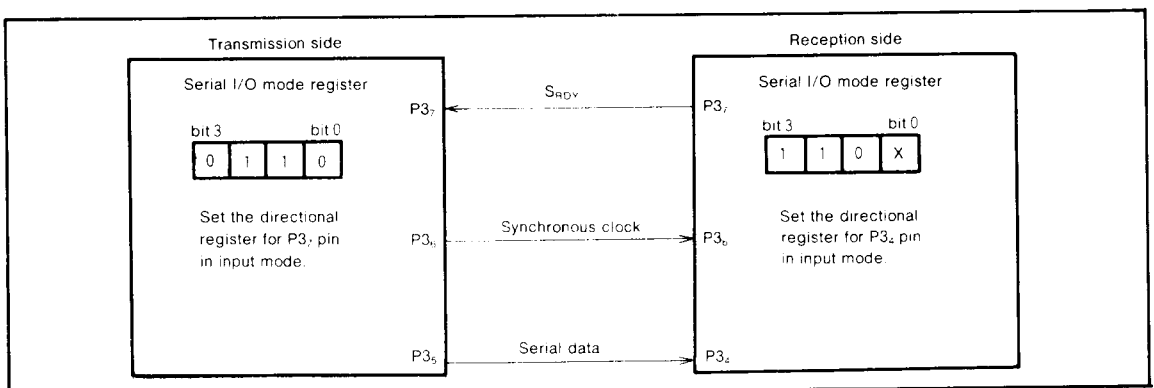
Transmission side

Serial I/O mode register

bit 3 bit 0

| 0 | 1 | 1 | 0 |
|---|---|---|---|

Set the directional register for $P3_7$ pin in input mode.

$P3_7$

$P3_6$

$P3_5$

$S_{RDY}$

Synchronous clock

Serial data

Reception side

$P3_7$

$P3_6$

$P3_4$

Serial I/O mode register

bit 3 bit 0

| 1 | 1 | 0 | X |
|---|---|---|---|

Set the directional register for $P3_4$ pin in input mode.